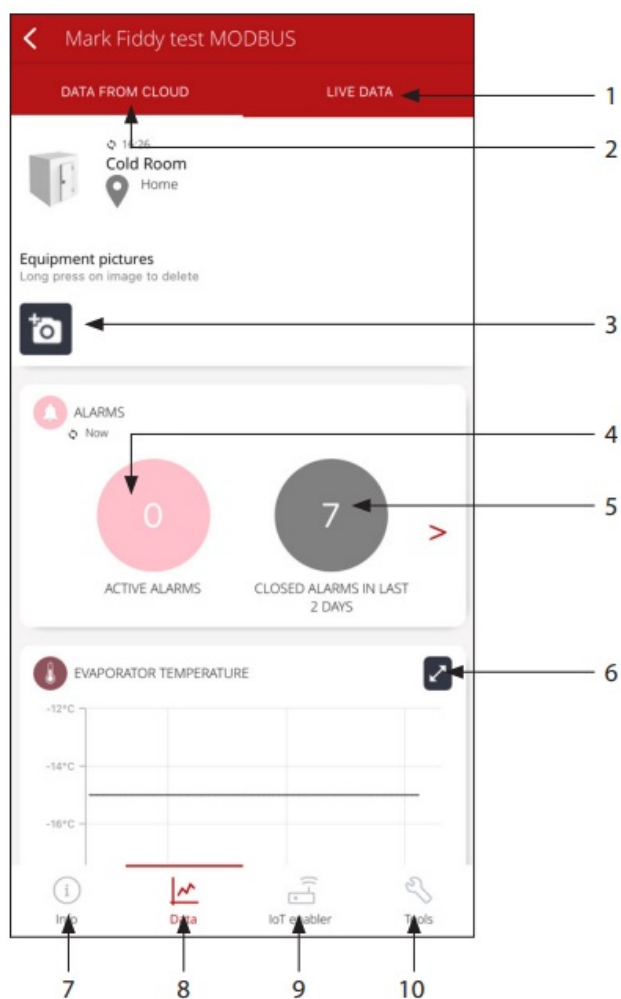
Mark Fiddy test MODBUS

DATA FROM CLOUD

LIVE DATA

1

2

14:26

Cold Room

Home

Equipment pictures

Long press on image to delete

3

ALARMS

Now

4

0

7

5

>

ACTIVE ALARMS

CLOSED ALARMS IN LAST 2 DAYS

EVAPORATOR TEMPERATURE

6

-12°C

-14°C

-16°C

Info

Data

IoT enabler

Tools

7

8

9

10